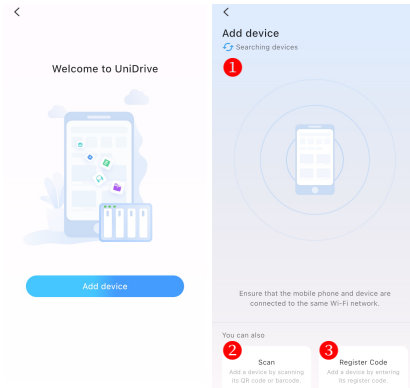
<

Welcome to UniDrive

Add device

<

Add device

Searching devices

1

Ensure that the mobile phone and device are connected to the same Wi-Fi network.

You can also

2

Scan

Add a device by scanning its QR code or barcode.

3

Register Code

Add a device by entering its register code.